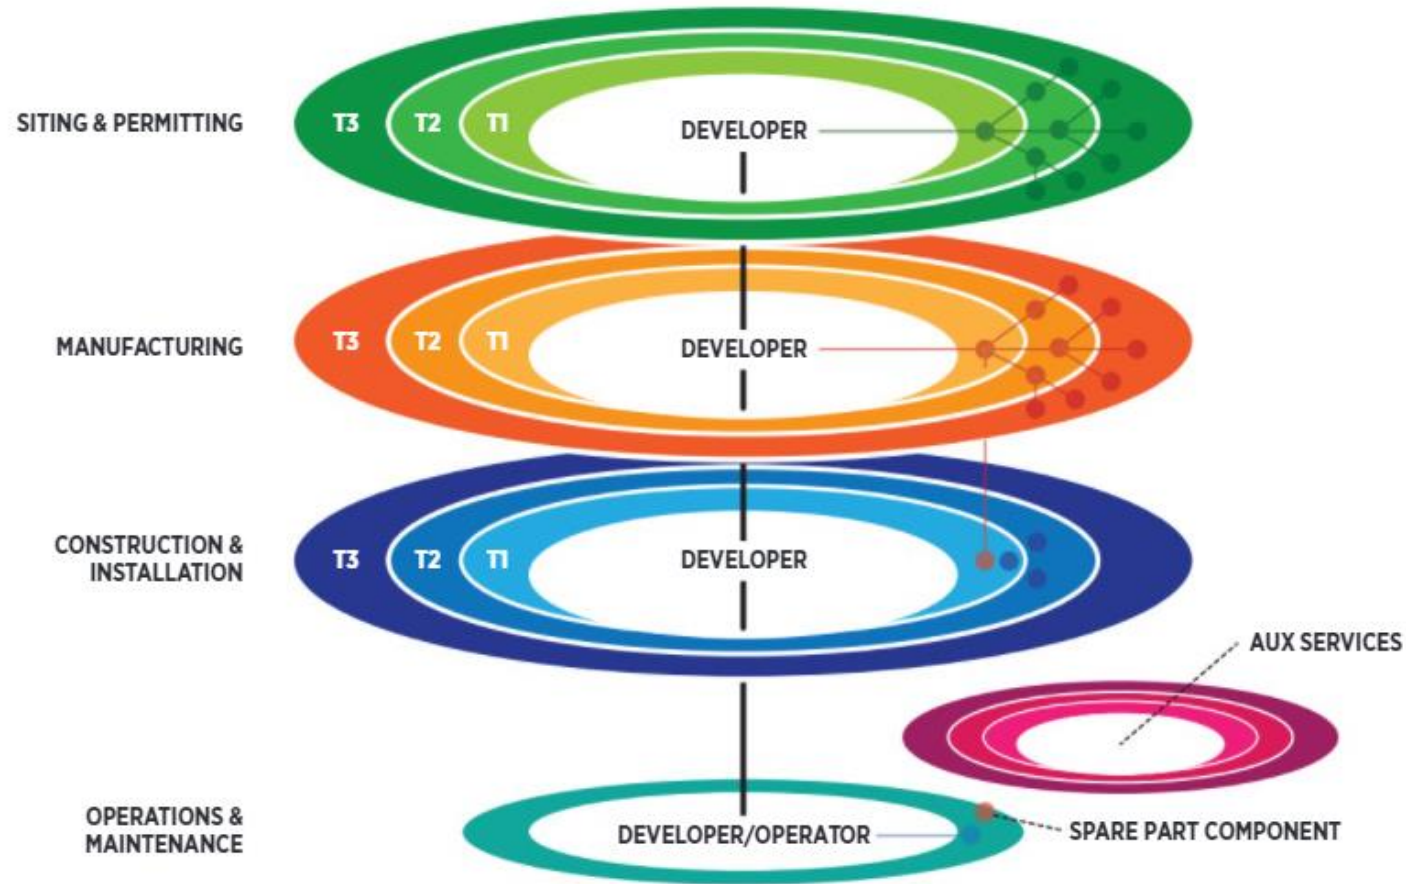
SITING & PERMITTING

T3 T2 T1 DEVELOPER

MANUFACTURING

T3 T2 T1 DEVELOPER

CONSTRUCTION & INSTALLATION

T3 T2 T1 DEVELOPER

AUX SERVICES

OPERATIONS & MAINTENANCE

DEVELOPER/OPERATOR

SPARE PART COMPONENT